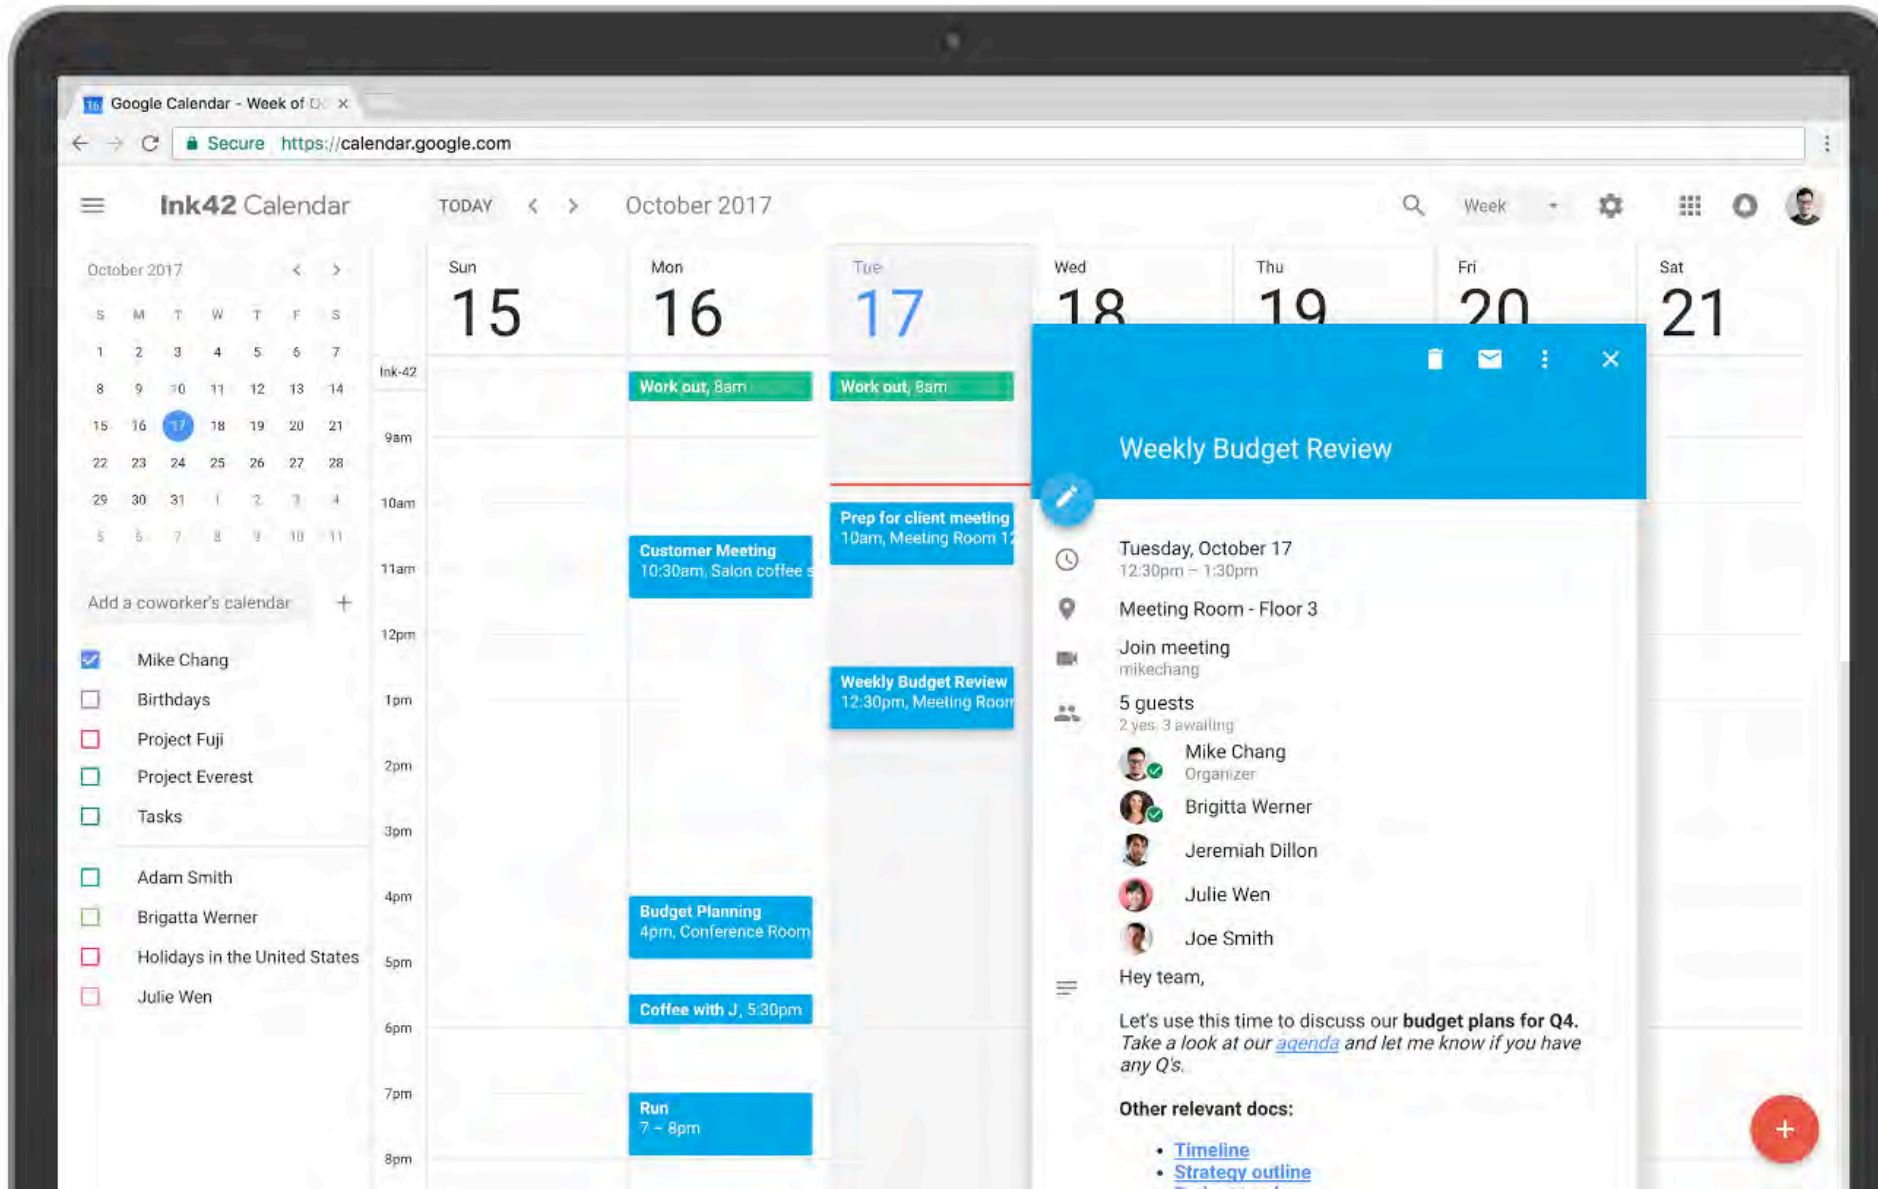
Google Calendar - Week of O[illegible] ×

Secure https://calendar.google.com

Ink42 Calendar TODAY < > October 2017 Week

October 2017 < >

| S | M | T | W | T | F | S |
|---|---|---|---|---|---|---|
| 1 | 2 | 3 | 4 | 5 | 6 | 7 |
| 8 | 9 | 10 | 11 | 12 | 13 | 14 |
| 15 | 16 | 17 | 18 | 19 | 20 | 21 |
| 22 | 23 | 24 | 25 | 26 | 27 | 28 |
| 29 | 30 | 31 | 1 | 2 | 3 | 4 |
| 5 | 6 | 7 | 8 | 9 | 10 | 11 |

Add a coworker's calendar +

Mike Chang
Birthdays
Project Fuji
Project Everest
Tasks

Adam Smith
Brigatta Werner
Holidays in the United States
Julie Wen

Sun 15 Mon 16 Tue 17 Wed 18 Thu 19 Fri 20 Sat 21

Ink-42
9am
10am
11am
12pm
1pm
2pm
3pm
4pm
5pm
6pm
7pm
8pm

Work out, 8am
Work out, 8am
Prep for client meeting 10am, Meeting Room 1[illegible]
Customer Meeting 10:30am, Salon coffee s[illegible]
Weekly Budget Review 12:30pm, Meeting Room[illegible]
Budget Planning 4pm, Conference Room
Coffee with J, 5:30pm
Run 7 – 8pm

Weekly Budget Review

Tuesday, October 17
12:30pm – 1:30pm

Meeting Room - Floor 3

Join meeting
mikechang

5 guests
2 yes, 3 awaiting

Mike Chang
Organizer
Brigitta Werner
Jeremiah Dillon
Julie Wen
Joe Smith

Hey team,

Let's use this time to discuss our **budget plans for Q4.** *Take a look at our agenda and let me know if you have any Q's.*

**Other relevant docs:**

- Timeline
- Strategy outline

+